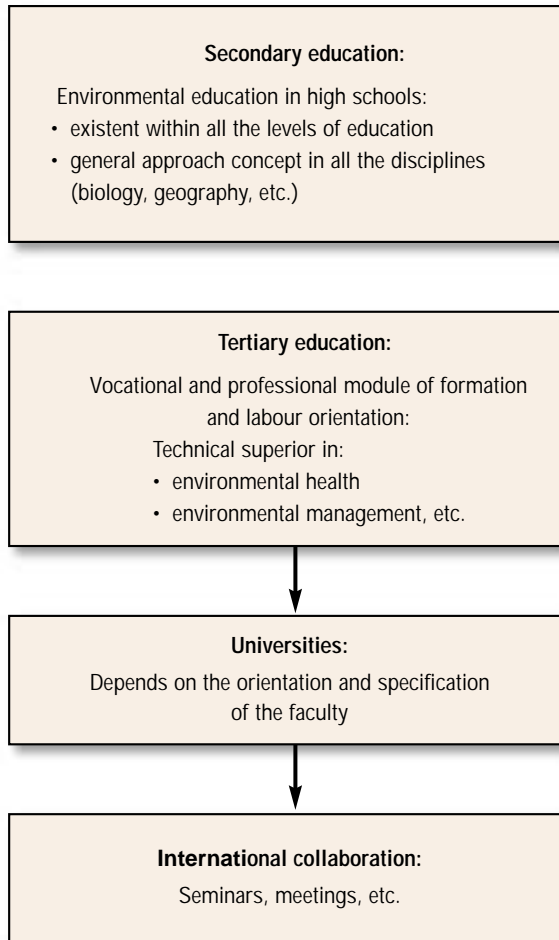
**Secondary education:**

Environmental education in high schools:
- existent within all the levels of education
- general approach concept in all the disciplines (biology, geography, etc.)

**Tertiary education:**

Vocational and professional module of formation and labour orientation:
Technical superior in:
- environmental health
- environmental management, etc.

**Universities:**

Depends on the orientation and specification of the faculty

**International collaboration:**

Seminars, meetings, etc.